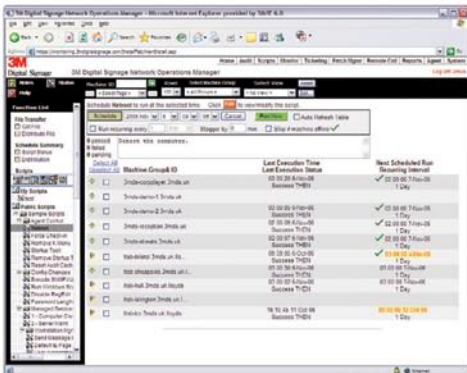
3M Digital Signage Network Operations Manager - Microsoft Internet Explorer provided by 3M IT 6.0

File Edit View Favorites Tools Help

Back Search Favorites

Address http://monitoring.3mdigitalsignage.com/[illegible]

Home Audit Scripts Monitor Ticketing Patch Mgmt Remote Ctrl Reports Agent System

3M Digital Signage

3M Digital Signage Network Operations Manager

Log Off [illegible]

Function List

File Transfer
Get File
Distribute File

Schedule Summary
Script Status
Distribution

Scripts

My Scripts
Test
Public Scripts
Sample Scripts
Agent Control

Schedule Reboot to run at the selected time. Click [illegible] to reschedule the script.

Schedule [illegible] Cancel Run Now Auto Refresh Table

Run recurring every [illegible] Stagger by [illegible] min Skip if machine offline

Select the computer.

Select All
Unselect All

| | Machine.Group ID | Last Execution Time / Last Execution Status | Next Scheduled Run / Recurring Interval |
|---|---|---|---|
| | 3mds-ccisplayer.3mds.uk | 03:00:00 8-Nov-06 Success THEN | 03:00:00 7-Nov-06 1 Day |
| | 3mds-demo.3mds.uk | | 03:00:00 7-Nov-06 1 Day |
| | 3mds-demo-2.3mds.uk | 03:00:00 6-Nov-06 Success THEN | 03:00:00 7-Nov-06 1 Day |
| | 3mds-demo-3.3mds.uk | 03:00:00 6-Nov-06 Success THEN | 03:00:00 7-Nov-06 1 Day |
| | 3mds-dowels.3mds.uk | 03:00:00 6-Nov-06 Success THEN | 03:00:00 7-Nov-06 1 Day |
| | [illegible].3mds.uk | 09:00:00 6-Oct-06 Success THEN | 03:00:00 7-Nov-06 1 Day |
| | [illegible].3mds.uk | 03:00:00 6-Nov-06 Success THEN | 03:00:00 7-Nov-06 1 Day |
| | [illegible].3mds.uk | 03:00:00 6-Nov-06 Success THEN | 03:00:00 7-Nov-06 1 Day |
| | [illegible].3mds.uk | 03:00:00 6-Nov-06 Success THEN | 03:00:00 7-Nov-06 1 Day |
| | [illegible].3mds.uk | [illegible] Success THEN | 03:00:00 7-Nov-06 1 Day |

Internet